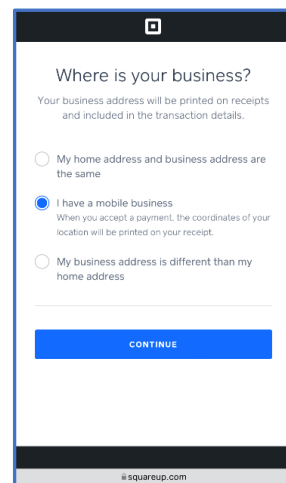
Where is your business?

Your business address will be printed on receipts and included in the transaction details.

My home address and business address are the same

I have a mobile business
When you accept a payment, the coordinates of your location will be printed on your receipt.

My business address is different than my home address

CONTINUE

squareup.com